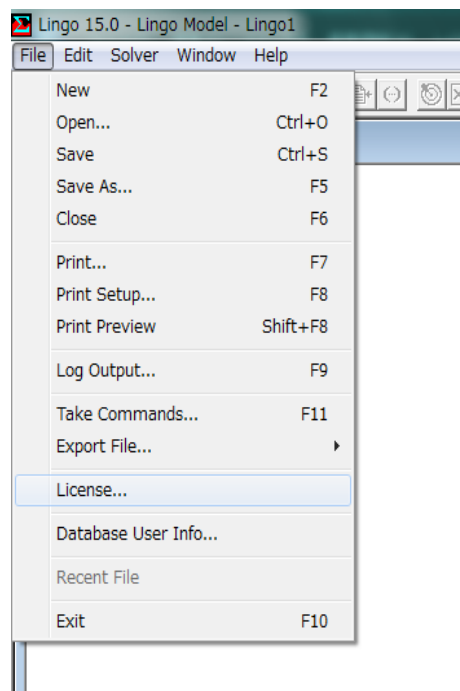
Lingo 15.0 - Lingo Model - Lingo1

File Edit Solver Window Help

New F2
Open... Ctrl+O
Save Ctrl+S
Save As... F5
Close F6

Print... F7
Print Setup... F8
Print Preview Shift+F8

Log Output... F9

Take Commands... F11
Export File...

License...

Database User Info...

Recent File

Exit F10